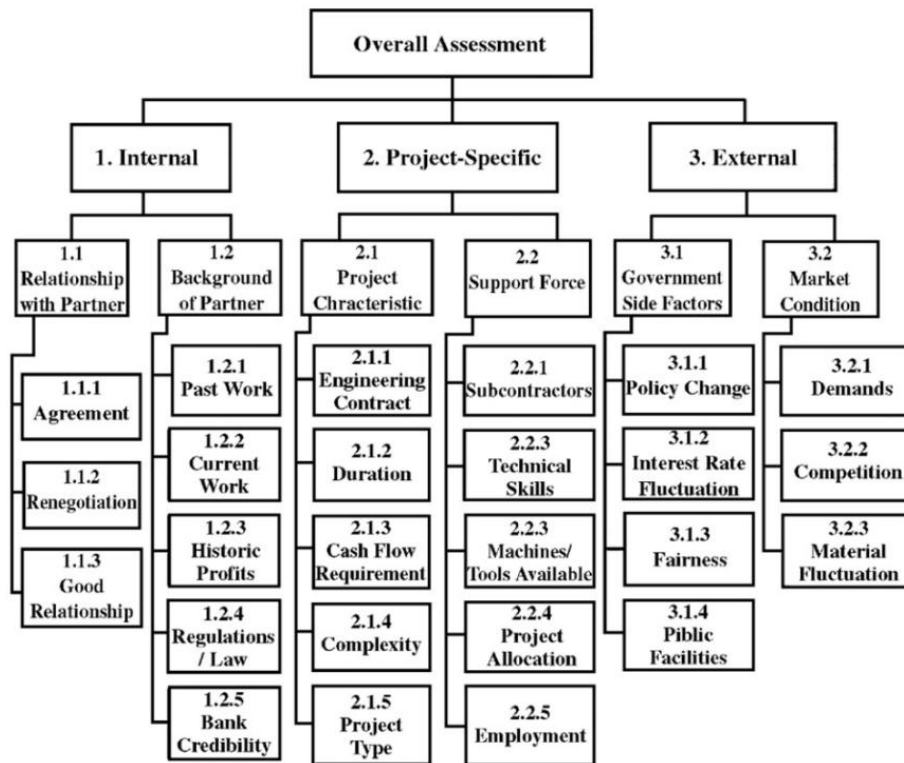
Overall Assessment

1. Internal

2. Project-Specific

3. External

1.1 Relationship with Partner

1.1.1 Agreement

1.1.2 Renegotiation

1.1.3 Good Relationship

1.2 Background of Partner

1.2.1 Past Work

1.2.2 Current Work

1.2.3 Historic Profits

1.2.4 Regulations / Law

1.2.5 Bank Credibility

2.1 Project Chracteristic

2.1.1 Engineering Contract

2.1.2 Duration

2.1.3 Cash Flow Requirement

2.1.4 Complexity

2.1.5 Project Type

2.2 Support Force

2.2.1 Subcontractors

2.2.3 Technical Skills

2.2.3 Machines/ Tools Available

2.2.4 Project Allocation

2.2.5 Employment

3.1 Government Side Factors

3.1.1 Policy Change

3.1.2 Interest Rate Fluctuation

3.1.3 Fairness

3.1.4 Piblic Facilities

3.2 Market Condition

3.2.1 Demands

3.2.2 Competition

3.2.3 Material Fluctuation